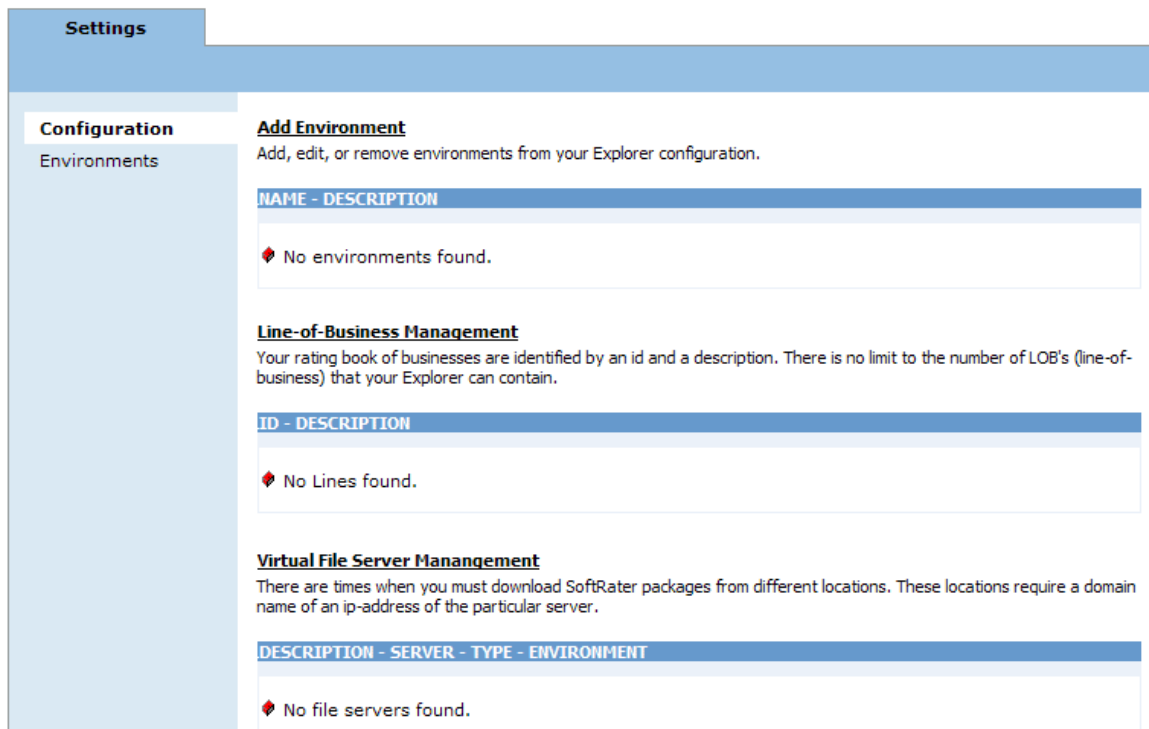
Settings

Configuration
Environments

Add Environment
Add, edit, or remove environments from your Explorer configuration.

NAME - DESCRIPTION

No environments found.

Line-of-Business Management
Your rating book of businesses are identified by an id and a description. There is no limit to the number of LOB's (line-of-business) that your Explorer can contain.

ID - DESCRIPTION

No Lines found.

Virtual File Server Manangement
There are times when you must download SoftRater packages from different locations. These locations require a domain name of an ip-address of the particular server.

DESCRIPTION - SERVER - TYPE - ENVIRONMENT

No file servers found.